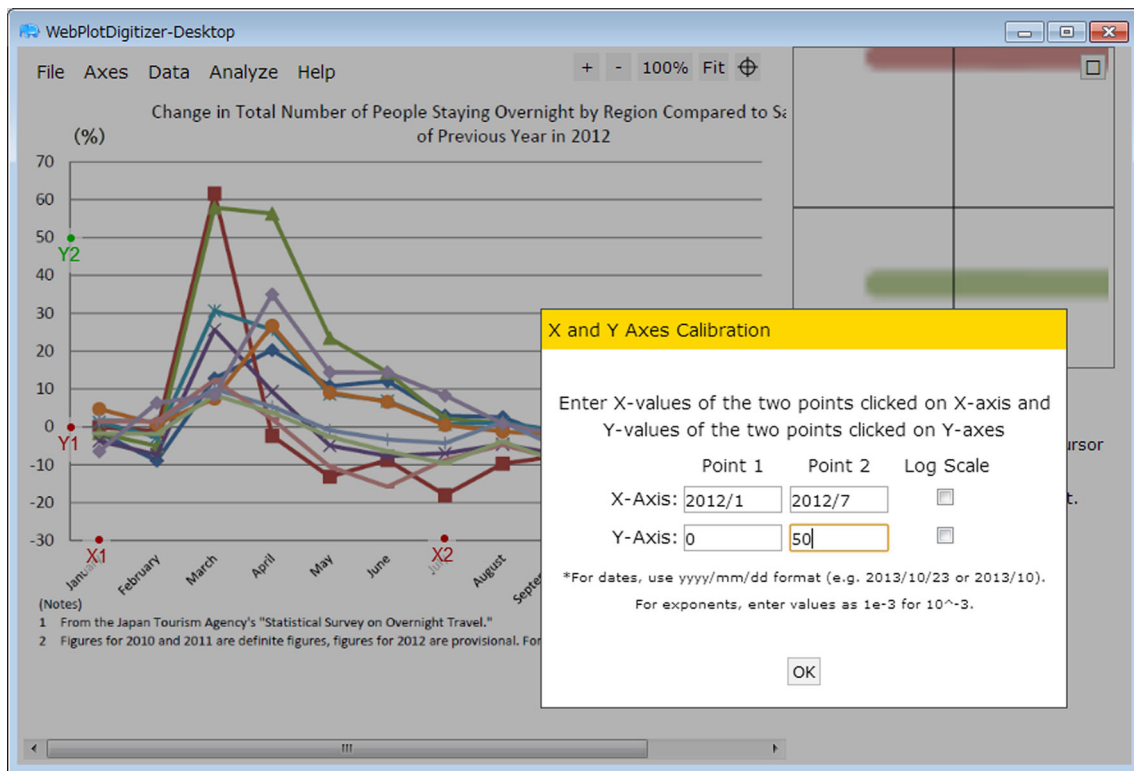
WebPlotDigitizer-Desktop

File Axes Data Analyze Help

+ - 100% Fit

Change in Total Number of People Staying Overnight by Region Compared to Sa of Previous Year in 2012

(%)

70
60
50
40
30
20
10
0
-10
-20
-30

Y2
Y1
X1
X2

January February March April May June July August Septe

(Notes)
1 From the Japan Tourism Agency's "Statistical Survey on Overnight Travel."
2 Figures for 2010 and 2011 are definite figures, figures for 2012 are provisional. For

ursor

t.

X and Y Axes Calibration

Enter X-values of the two points clicked on X-axis and Y-values of the two points clicked on Y-axes

| | Point 1 | Point 2 | Log Scale |
|---|---|---|---|
| X-Axis: | 2012/1 | 2012/7 | |
| Y-Axis: | 0 | 50 | |

*For dates, use yyyy/mm/dd format (e.g. 2013/10/23 or 2013/10).

For exponents, enter values as 1e-3 for 10^-3.

OK

III